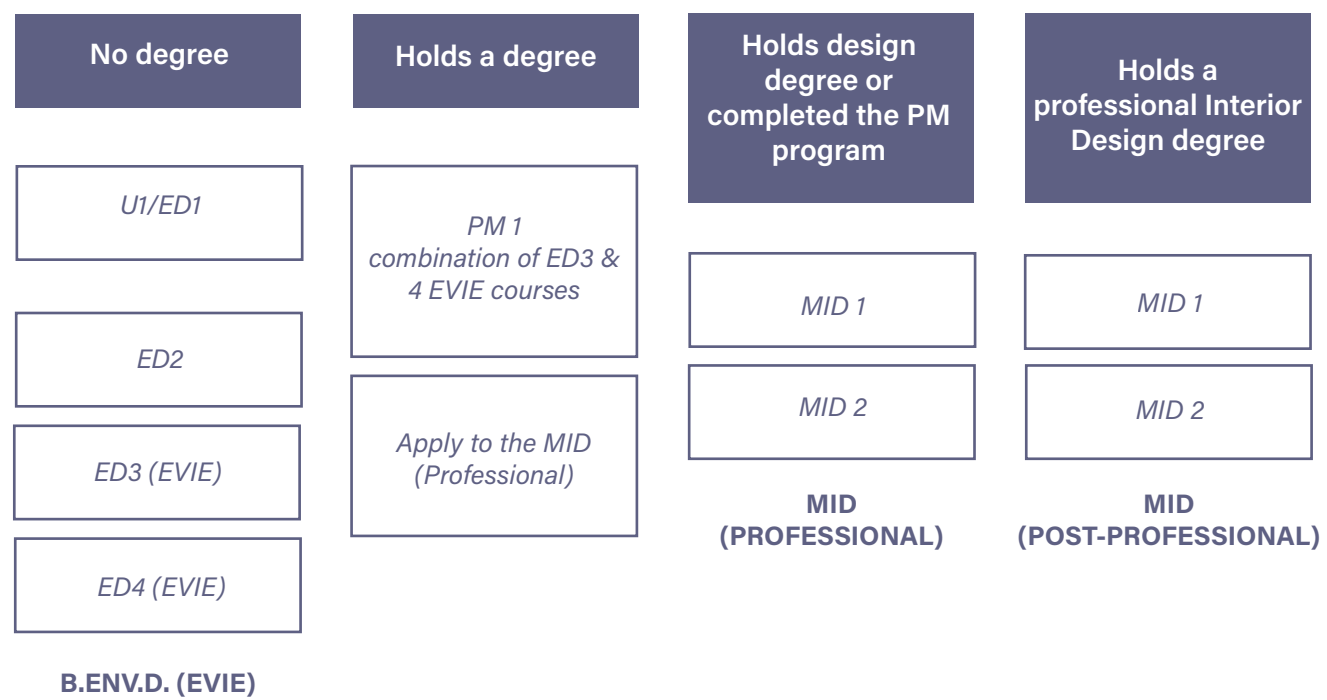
No degree

U1/ED1

ED2

ED3 (EVIE)

ED4 (EVIE)

B.ENV.D. (EVIE)

Holds a degree

PM 1
combination of ED3 & 4 EVIE courses

Apply to the MID (Professional)

Holds design degree or completed the PM program

MID 1

MID 2

MID (PROFESSIONAL)

Holds a professional Interior Design degree

MID 1

MID 2

MID (POST-PROFESSIONAL)